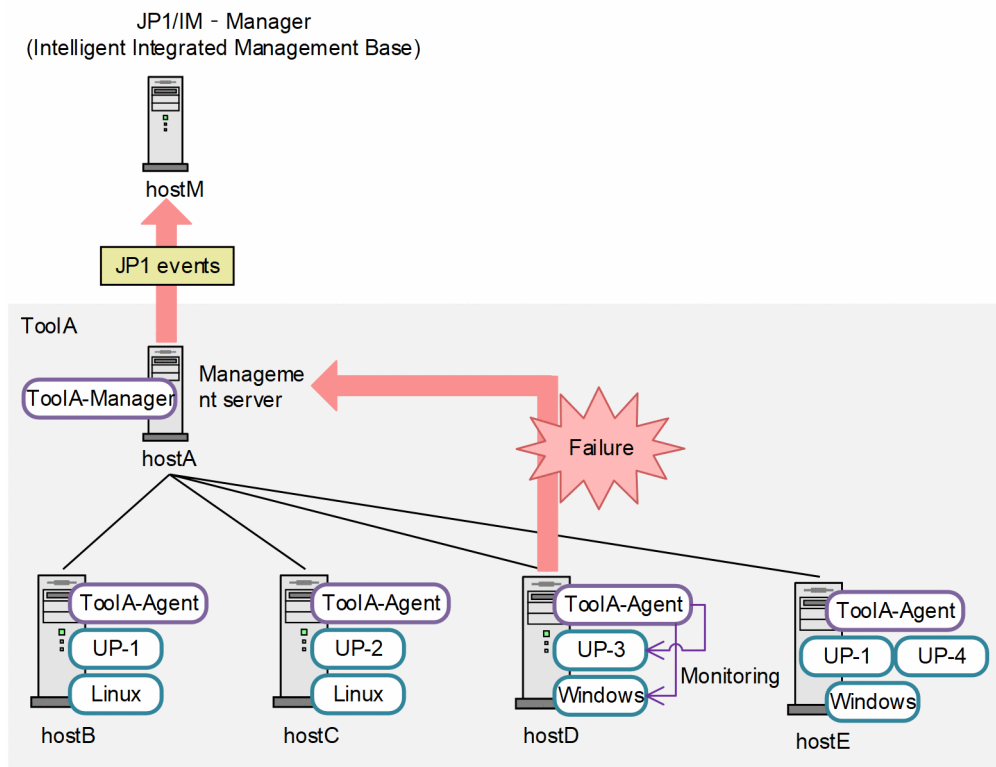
JP1/IM - Manager
(Intelligent Integrated Management Base)

hostM

JP1 events

ToolA

ToolA-Manager

Management server

hostA

Failure

ToolA-Agent
UP-1
Linux
hostB

ToolA-Agent
UP-2
Linux
hostC

ToolA-Agent
UP-3
Windows
Monitoring
hostD

ToolA-Agent
UP-1
UP-4
Windows
hostE